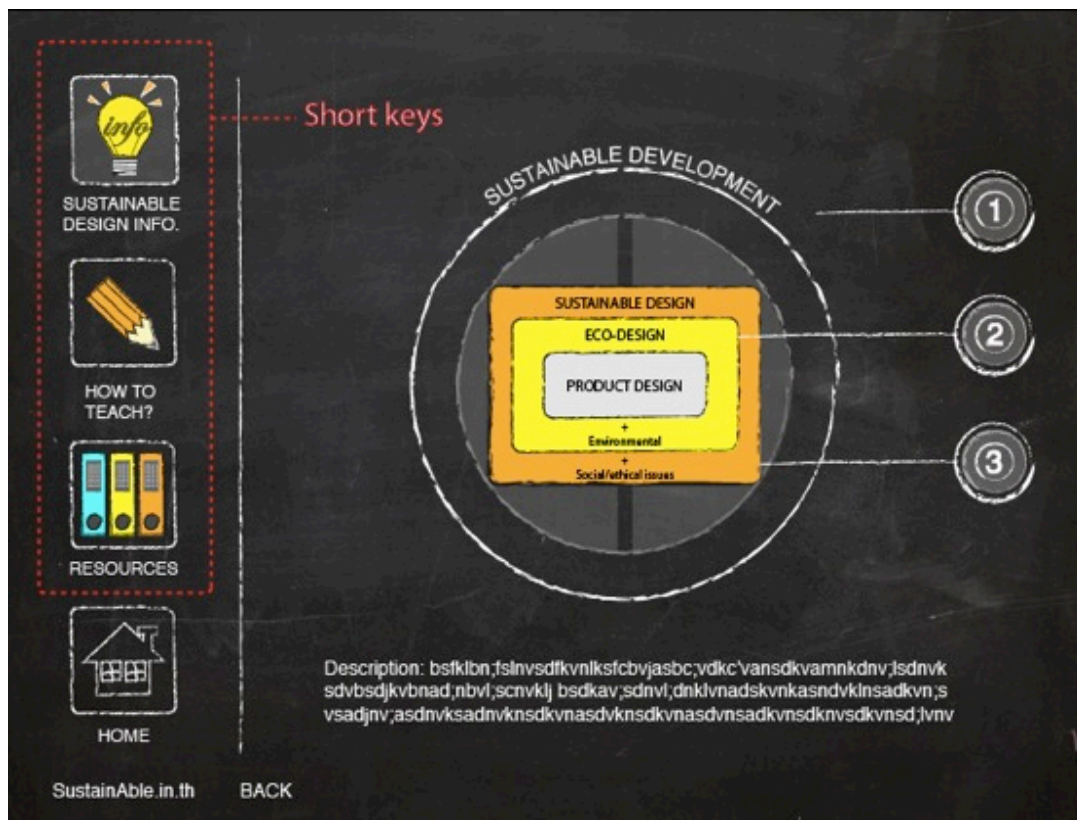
info

SUSTAINABLE DESIGN INFO.

HOW TO TEACH?

RESOURCES

HOME

Short keys

SUSTAINABLE DEVELOPMENT

SUSTAINABLE DESIGN

ECO-DESIGN

PRODUCT DESIGN

+ Environmental

+ Social/ethical issues

1

2

3

Description: bsfklbn;fslnvsdfkvnlksfcbvjasbc;vdkc'vansdkvamnkdnv;lsdnvk sdvbsdjkvbnad;nbvl;scnvklj bsdkav;sdnvl;dnklvnadskvnkasndvklnsadkvn;s vsadjnv;asdnvksadnvknsdkvnasdvknsdkvnasdvnsadkvnsdknvsdkvnsd;lvnv

SustainAble.in.th

BACK